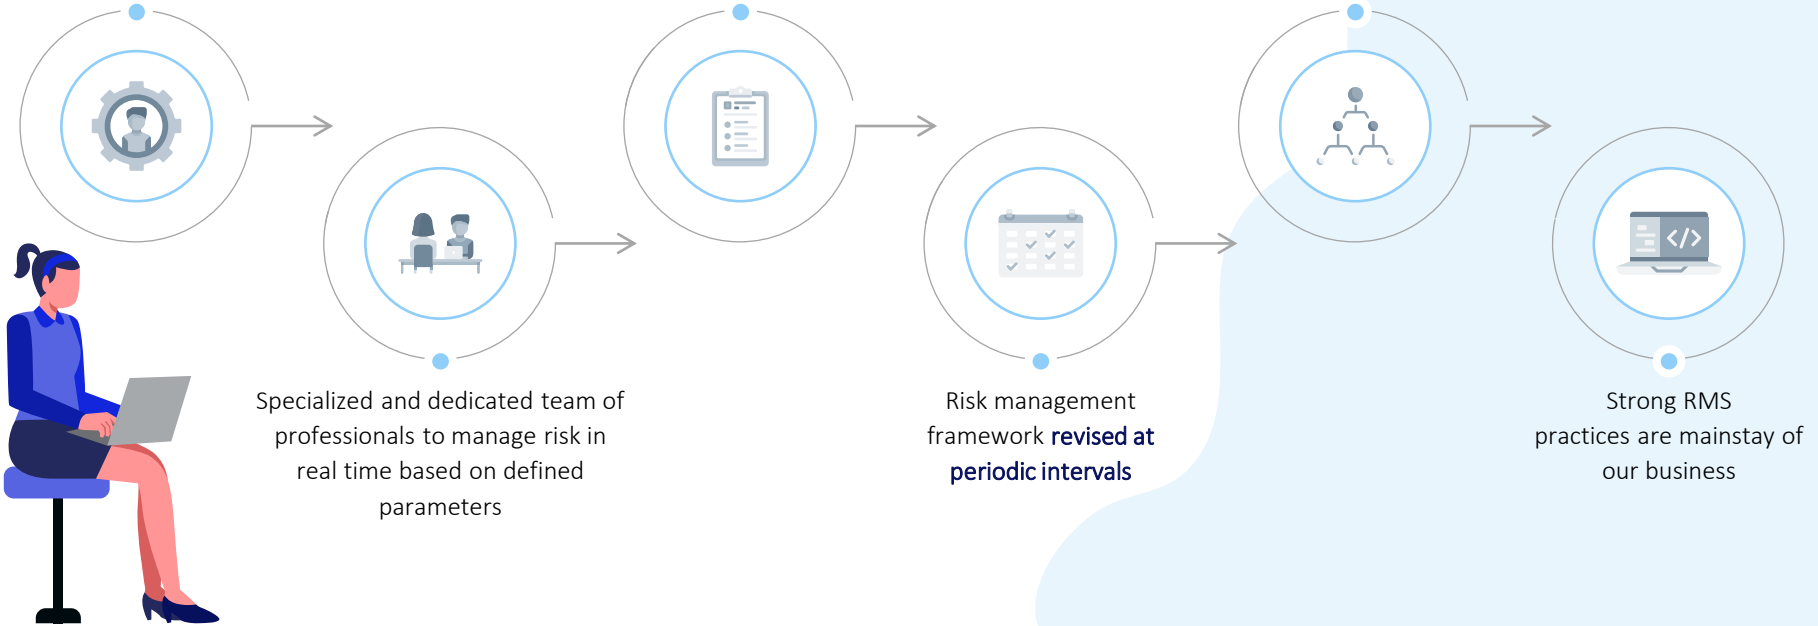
Specialized and dedicated team of professionals to manage risk in real time based on defined parameters

Risk management framework revised at periodic intervals

Strong RMS practices are mainstay of our business